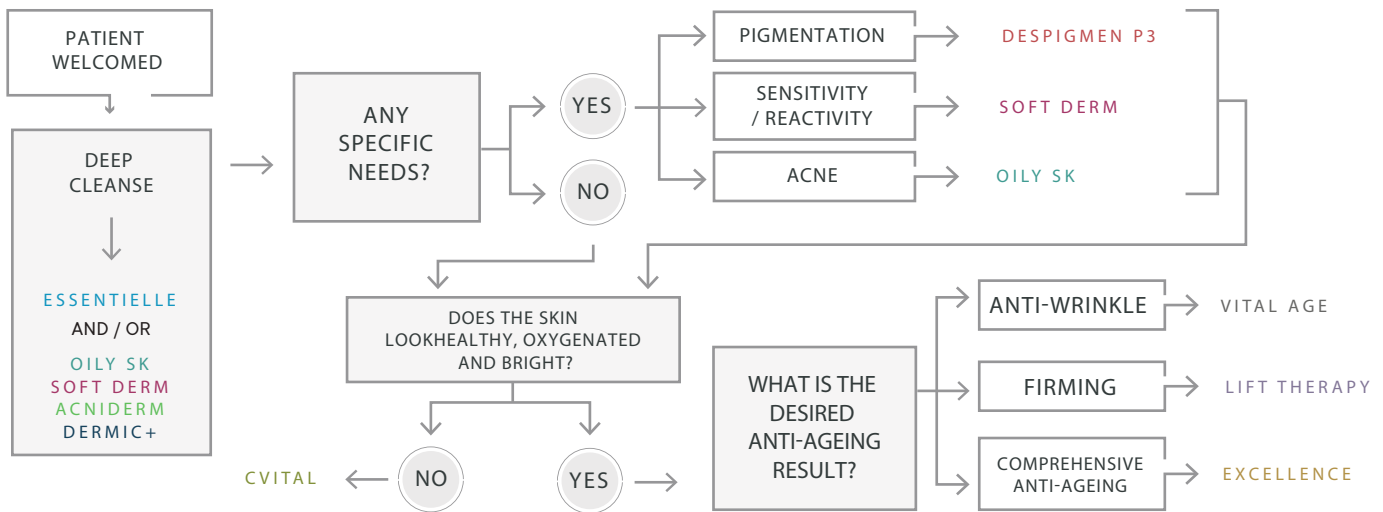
PATIENT WELCOMED

DEEP CLEANSE

ESSENTIELLE
AND / OR
OILY SK
SOFT DERM
ACNIDERM
DERMIC+

ANY SPECIFIC NEEDS?

YES

NO

PIGMENTATION
DESPIGMEN P3

SENSITIVITY / REACTIVITY
SOFT DERM

ACNE
OILY SK

DOES THE SKIN LOOKHEALTHY, OXYGENATED AND BRIGHT?

NO
CVITAL

YES

WHAT IS THE DESIRED ANTI-AGEING RESULT?

ANTI-WRINKLE
VITAL AGE

FIRMING
LIFT THERAPY

COMPREHENSIVE ANTI-AGEING
EXCELLENCE